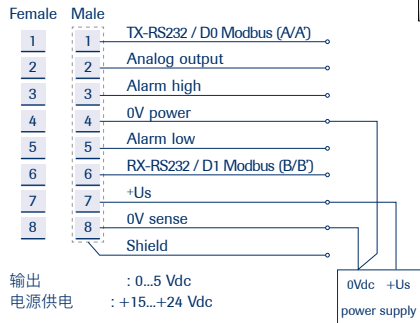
Female Male

| Female | Male | |
|---|---|---|
| 1 | 1 | TX-RS232 / D0 Modbus (A/A') |
| 2 | 2 | Analog output |
| 3 | 3 | Alarm high |
| 4 | 4 | 0V power |
| 5 | 5 | Alarm low |
| 6 | 6 | RX-RS232 / D1 Modbus (B/B') |
| 7 | 7 | +Us |
| 8 | 8 | 0V sense |
| | | Shield |

输出 : 0...5 Vdc
电源供电 : +15...+24 Vdc

0Vdc +Us
power supply